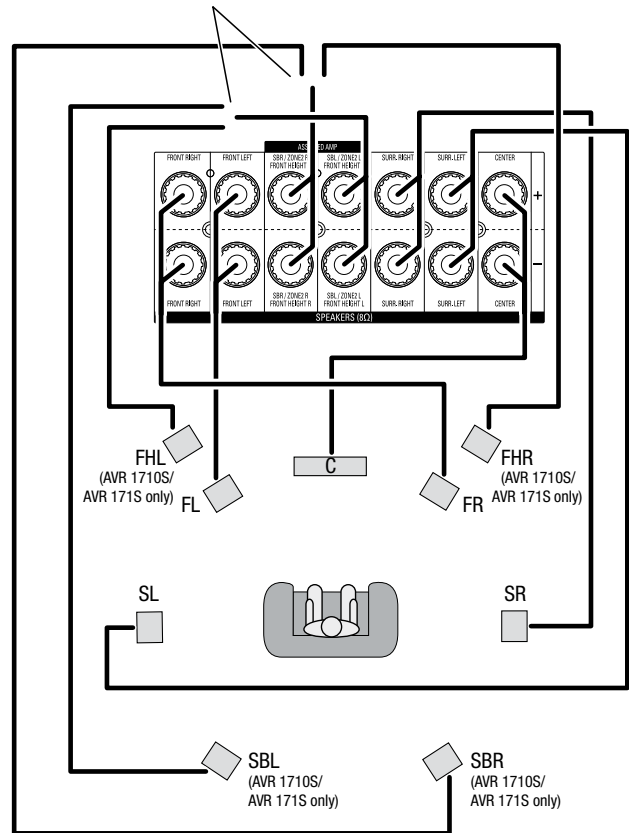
ASSIGNED AMP

FRONT RIGHT

FRONT LEFT

SBR / ZONE2 R FRONT HEIGHT R

SBL / ZONE2 L FRONT HEIGHT L

SURR. RIGHT

SURR. LEFT

CENTER

+

–

FRONT RIGHT

FRONT LEFT

SBR / ZONE2 R FRONT HEIGHT R

SBL / ZONE2 L FRONT HEIGHT L

SURR. RIGHT

SURR. LEFT

CENTER

SPEAKERS (8Ω)

FHL (AVR 1710S/ AVR 171S only)

FL

C

FR

FHR (AVR 1710S/ AVR 171S only)

SL

SR

SBL (AVR 1710S/ AVR 171S only)

SBR (AVR 1710S/ AVR 171S only)